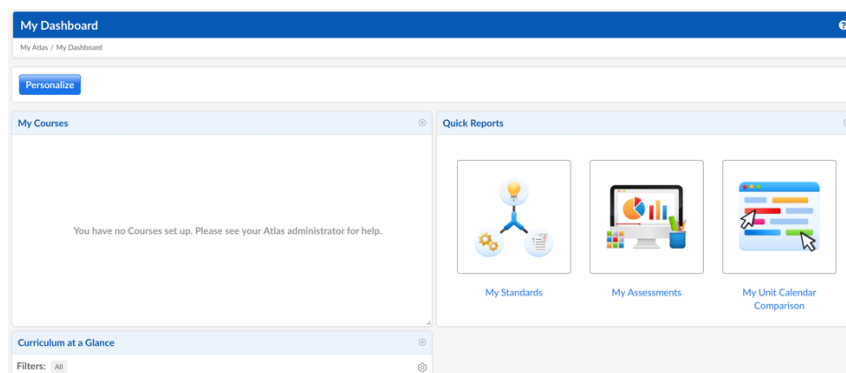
My Dashboard

My Atlas / My Dashboard

Personalize

My Courses

You have no Courses set up. Please see your Atlas administrator for help.

Quick Reports

My Standards

My Assessments

My Unit Calendar Comparison

Curriculum at a Glance

Filters: All